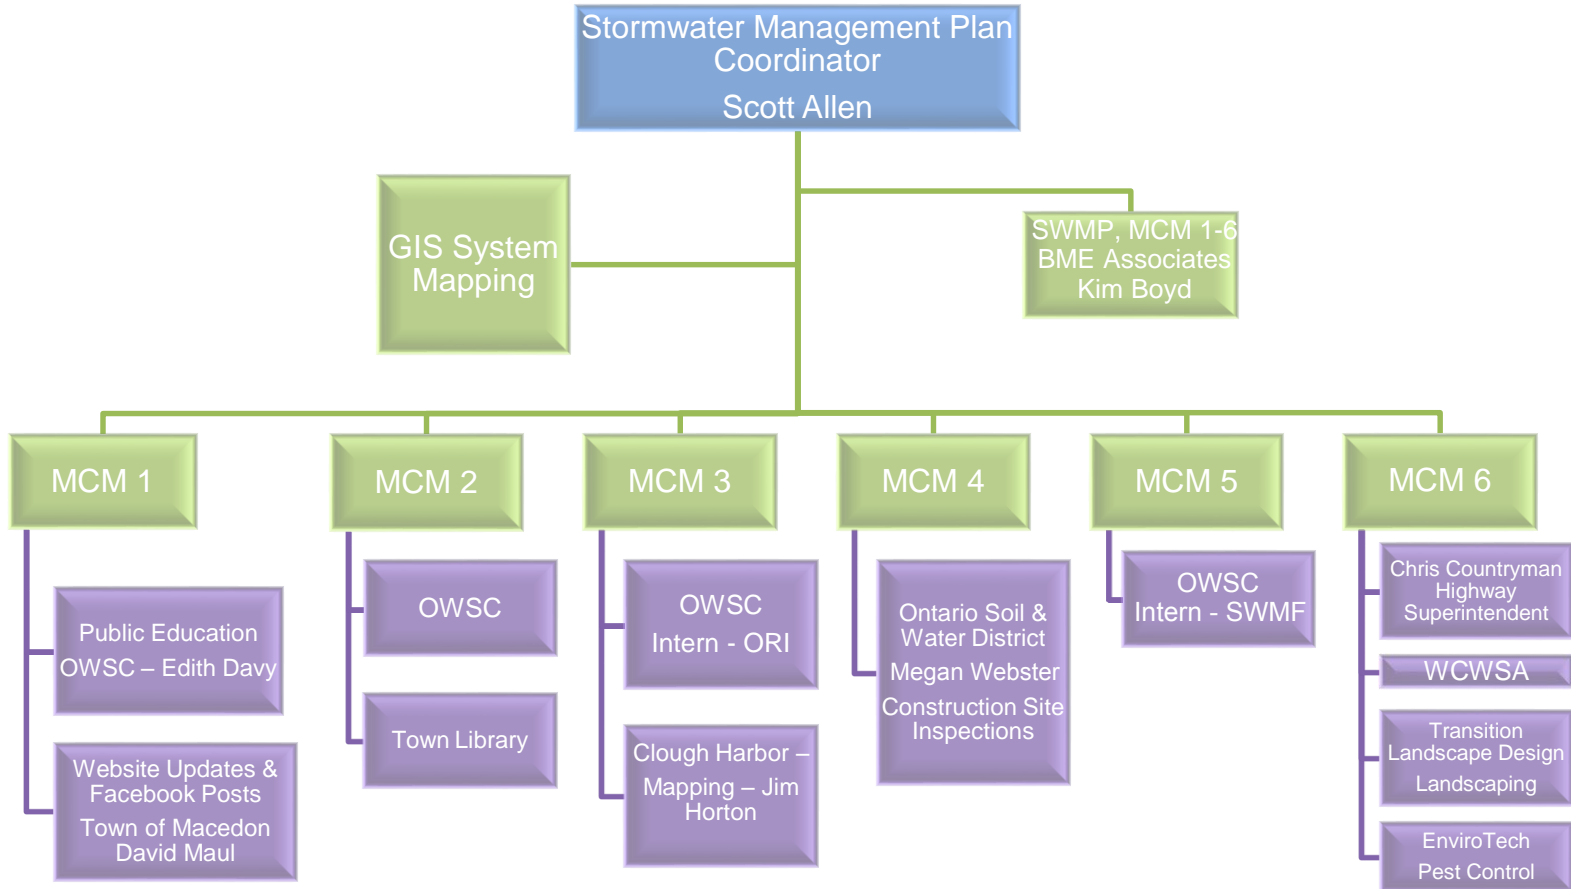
Stormwater Management Plan Coordinator
Scott Allen

GIS System Mapping

SWMP, MCM 1-6
BME Associates
Kim Boyd

MCM 1

Public Education
OWSC – Edith Davy

Website Updates & Facebook Posts
Town of Macedon
David Maul

MCM 2

OWSC

Town Library

MCM 3

OWSC
Intern - ORI

Clough Harbor – Mapping – Jim Horton

MCM 4

Ontario Soil & Water District
Megan Webster
Construction Site Inspections

MCM 5

OWSC
Intern - SWMF

MCM 6

Chris Countryman
Highway Superintendent

WCWSA

Transition Landscape Design
Landscaping

EnviroTech
Pest Control